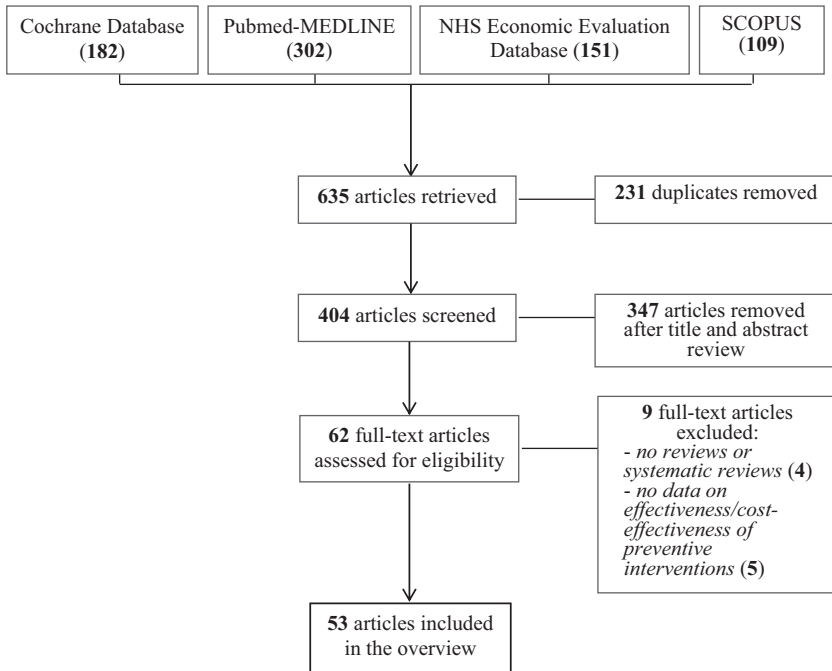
Cochrane Database (182)

Pubmed-MEDLINE (302)

NHS Economic Evaluation Database (151)

SCOPUS (109)

635 articles retrieved

231 duplicates removed

404 articles screened

347 articles removed after title and abstract review

62 full-text articles assessed for eligibility

9 full-text articles excluded:
- no reviews or systematic reviews (4)
- no data on effectiveness/cost-effectiveness of preventive interventions (5)

53 articles included in the overview